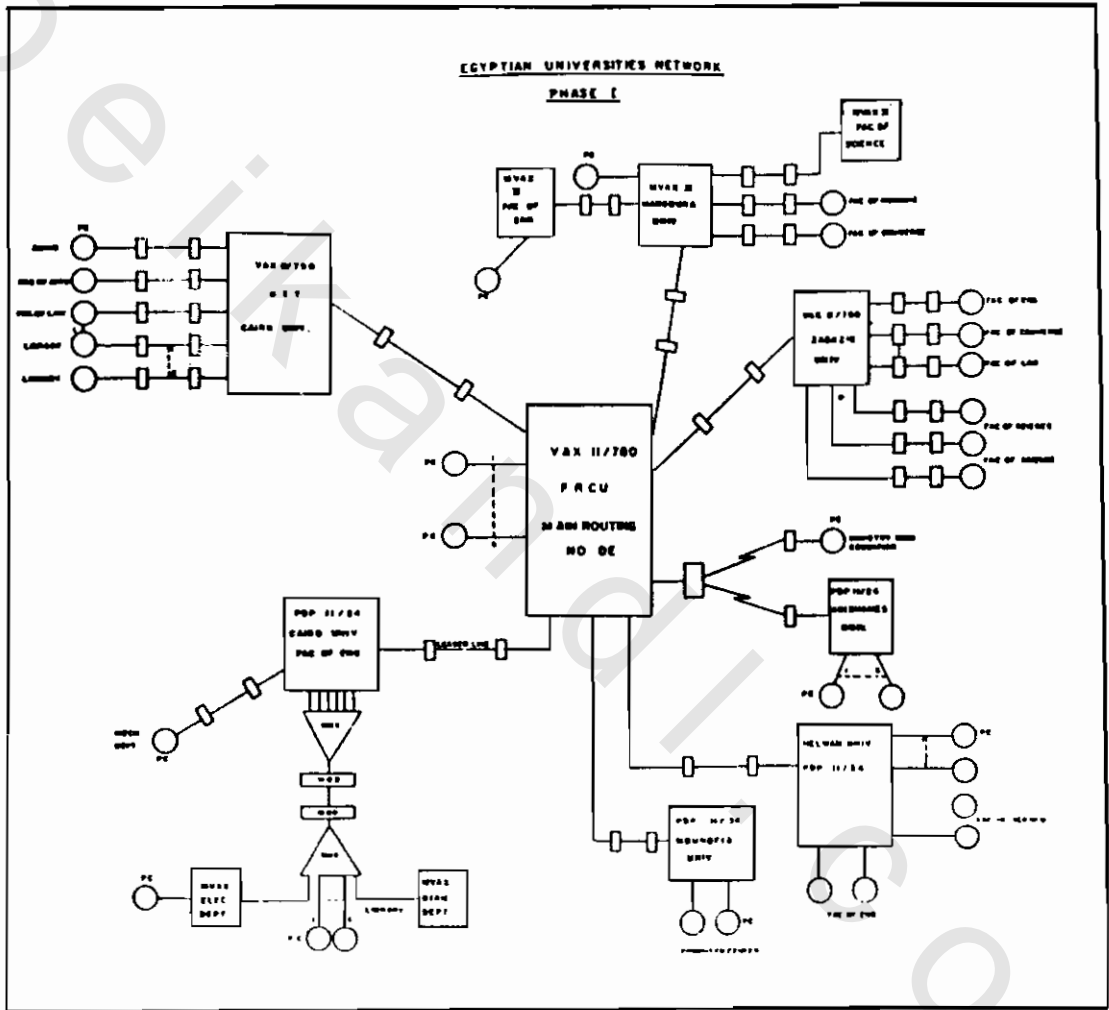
EGYPTIAN UNIVERSITIES NETWORK

PHASE I

MVAX II
FAC OF SCIENCE

PC

MVAX II
FAC OF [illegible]

MVAX II
MANSOURA UNIV

FAC OF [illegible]

FAC OF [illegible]

PC

PC

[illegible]

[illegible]

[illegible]

LIBRARY

LIBRARY

VAX 11/750
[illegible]
CAIRO UNIV.

VAX 11/750
ZAGAZIG
UNIV

FAC OF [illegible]

FAC OF COMMERCE

FAC OF LAW

FAC OF SCIENCE

FAC OF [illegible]

PC

PC

VAX 11/780
F R C U
MAIN ROUTING
NODE

PC

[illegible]

PDP 11/24
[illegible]

PC

PDP 11/24
CAIRO UNIV
FAC OF ENG

LEASED LINE

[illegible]
PC

MUX

MOD

MOD

MUX

PC

MVAX
ELEC
DEPT

LIBRARY

MVAX
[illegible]
DEPT

PC

HELWAN UNIV
PDP 11/24

PC

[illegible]

FAC OF ENG

PDP 11/24
MONOFIA
UNIV

PC

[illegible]